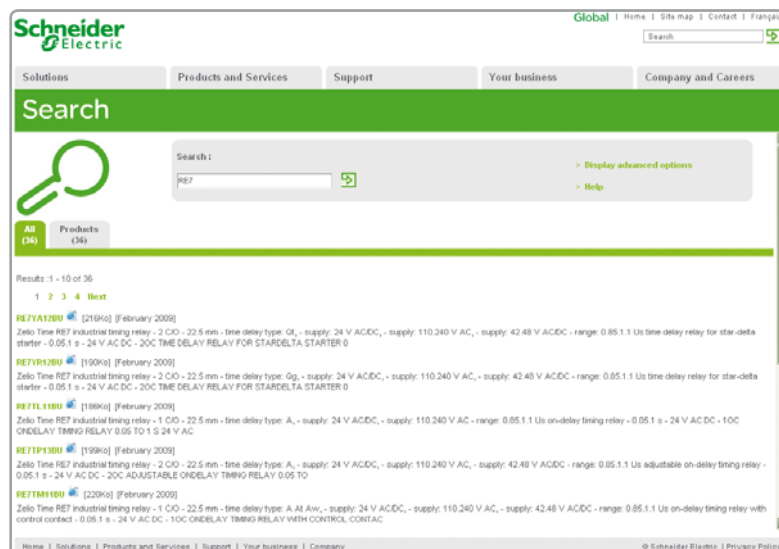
Schneider Electric

Global | Home | Site map | Contact | Frenc

Search

Solutions | Products and Services | Support | Your business | Company and Careers

Search

Search :

RE7

> Display advanced options

> Help

All (36) | Products (36)

Results : 1 - 10 of 36

1 2 3 4 Next

RE7YA12BU [216Ko] [February 2009]

Zelio Time RE7 industrial timing relay - 2 C/O - 22.5 mm - time delay type: Qt, - supply: 24 V AC/DC, - supply: 110.240 V AC, - supply: 42.48 V AC/DC - range: 0.85.1.1 Us time delay relay for star-delta starter - 0.05.1 s - 24 V AC DC - 2OC TIME DELAY RELAY FOR STARDELTA STARTER 0

RE7YR12BU [190Ko] [February 2009]

Zelio Time RE7 industrial timing relay - 2 C/O - 22.5 mm - time delay type: Qg, - supply: 24 V AC/DC, - supply: 110.240 V AC, - supply: 42.48 V AC/DC - range: 0.85.1.1 Us time delay relay for star-delta starter - 0.05.1 s - 24 V AC DC - 2OC TIME DELAY RELAY FOR STARDELTA STARTER 0

RE7TL11BU [186Ko] [February 2009]

Zelio Time RE7 industrial timing relay - 1 C/O - 22.5 mm - time delay type: A, - supply: 24 V AC/DC, - supply: 110.240 V AC - range: 0.85.1.1 Us on-delay timing relay - 0.05.1 s - 24 V AC DC - 1OC ONDELAY TIMING RELAY 0.05 TO 1 S 24 V AC

RE7TP13BU [199Ko] [February 2009]

Zelio Time RE7 industrial timing relay - 2 C/O - 22.5 mm - time delay type: A, - supply: 24 V AC/DC, - supply: 110.240 V AC, - supply: 42.48 V AC/DC - range: 0.85.1.1 Us adjustable on-delay timing relay - 0.05.1 s - 24 V AC DC - 2OC ADJUSTABLE ONDELAY TIMING RELAY 0.05 TO

RE7TM11BU [220Ko] [February 2009]

Zelio Time RE7 industrial timing relay - 1 C/O - 22.5 mm - time delay type: A At Aw, - supply: 24 V AC/DC, - supply: 110.240 V AC, - supply: 42.48 V AC/DC - range: 0.85.1.1 Us on-delay timing relay with control contact - 0.05.1 s - 24 V AC DC - 1OC ONDELAY TIMING RELAY WITH CONTROL CONTAC

Home | Solutions | Products and Services | Support | Your business | Company

© Schneider Electric | Privacy Polic